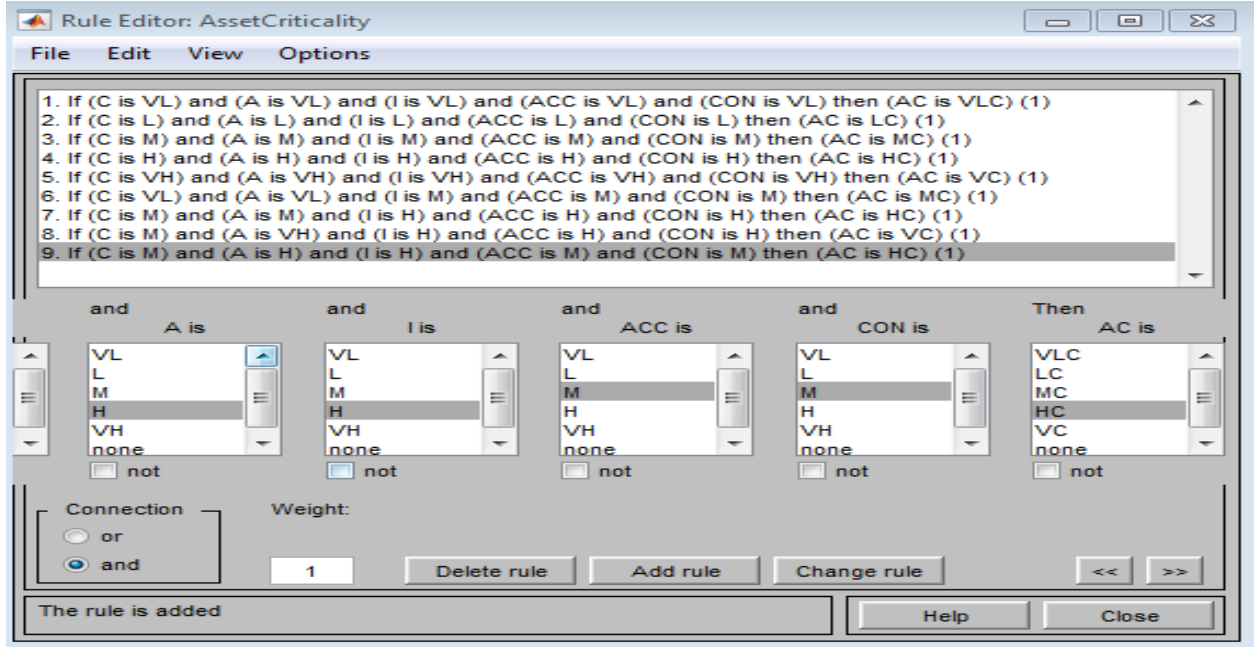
Rule Editor: AssetCriticality

File Edit View Options

1. If (C is VL) and (A is VL) and (I is VL) and (ACC is VL) and (CON is VL) then (AC is VLC) (1)
2. If (C is L) and (A is L) and (I is L) and (ACC is L) and (CON is L) then (AC is LC) (1)
3. If (C is M) and (A is M) and (I is M) and (ACC is M) and (CON is M) then (AC is MC) (1)
4. If (C is H) and (A is H) and (I is H) and (ACC is H) and (CON is H) then (AC is HC) (1)
5. If (C is VH) and (A is VH) and (I is VH) and (ACC is VH) and (CON is VH) then (AC is VC) (1)
6. If (C is VL) and (A is VL) and (I is M) and (ACC is M) and (CON is M) then (AC is MC) (1)
7. If (C is M) and (A is M) and (I is H) and (ACC is H) and (CON is H) then (AC is HC) (1)
8. If (C is M) and (A is VH) and (I is H) and (ACC is H) and (CON is H) then (AC is VC) (1)
9. If (C is M) and (A is H) and (I is H) and (ACC is M) and (CON is M) then (AC is HC) (1)

and
A is
VL
L
M
H
VH
none
not

and
I is
VL
L
M
H
VH
none
not

and
ACC is
VL
L
M
H
VH
none
not

and
CON is
VL
L
M
H
VH
none
not

Then
AC is
VLC
LC
MC
HC
VC
none
not

Connection
or
and

Weight:
1

Delete rule
Add rule
Change rule
<<
>>

The rule is added

Help
Close